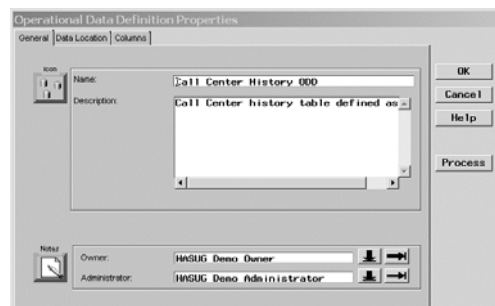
Operational Data Definition Properties

General | Data Location | Columns

Icon

Name: Call Center History ODD

Description: Call Center history table defined as

Notes

Owner: HASUG Demo Owner

Administrator: HASUG Demo Administrator

OK

Cancel

Help

Process